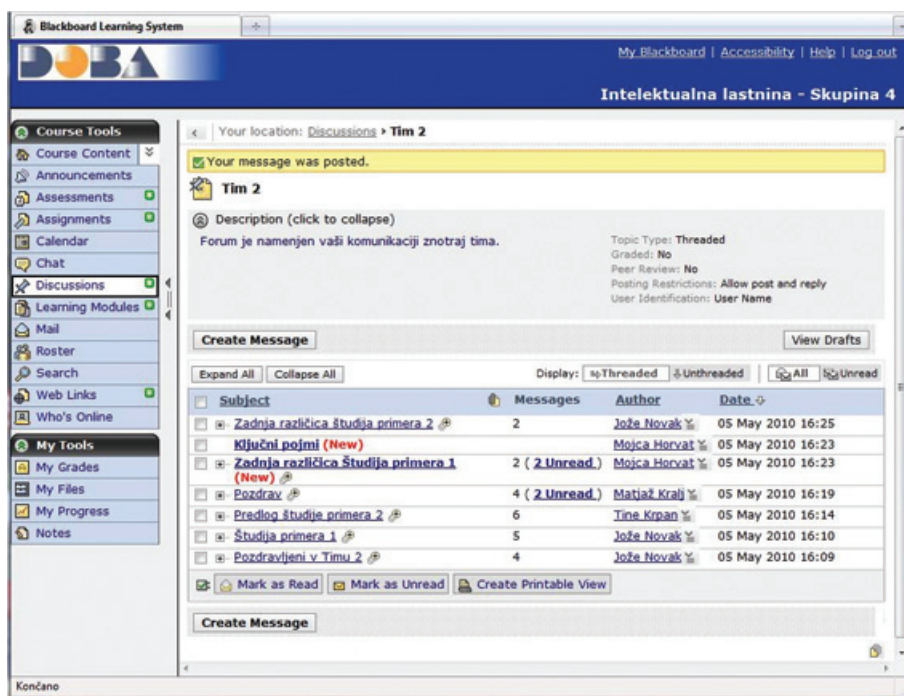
Blackboard Learning System

DOBA

My Blackboard | Accessibility | Help | Log out

Intelektualna lastnina - Skupina 4

Course Tools
Course Content
Announcements
Assessments
Assignments
Calendar
Chat
Discussions
Learning Modules
Mail
Roster
Search
Web Links
Who's Online

My Tools
My Grades
My Files
My Progress
Notes

Your location: Discussions > Tim 2

Your message was posted.

Tim 2

Description (click to collapse)

Forum je namenjen vaši komunikaciji znotraj tima.

Topic Type: Threaded
Graded: No
Peer Review: No
Posting Restrictions: Allow post and reply
User Identification: User Name

Create Message

View Drafts

Expand All | Collapse All

Display: Threaded Unthreaded

All Unread

| Subject | Messages | Author | Date |
|---|---|---|---|
| Zadnja različica študija primera 2 | 2 | Jože Novak | 05 May 2010 16:25 |
| Ključni pojmi (New) | | Mojca Horvat | 05 May 2010 16:23 |
| Zadnja različica Študija primera 1 (New) | 2 ( 2 Unread ) | Mojca Horvat | 05 May 2010 16:23 |
| Pozdrav | 4 ( 2 Unread ) | Matjaž Kralj | 05 May 2010 16:19 |
| Predlog študije primera 2 | 6 | Tine Krpan | 05 May 2010 16:14 |
| Študija primera 1 | 5 | Jože Novak | 05 May 2010 16:10 |
| Pozdravljeni v Timu 2 | 4 | Jože Novak | 05 May 2010 16:09 |

Mark as Read | Mark as Unread | Create Printable View

Create Message

Končano